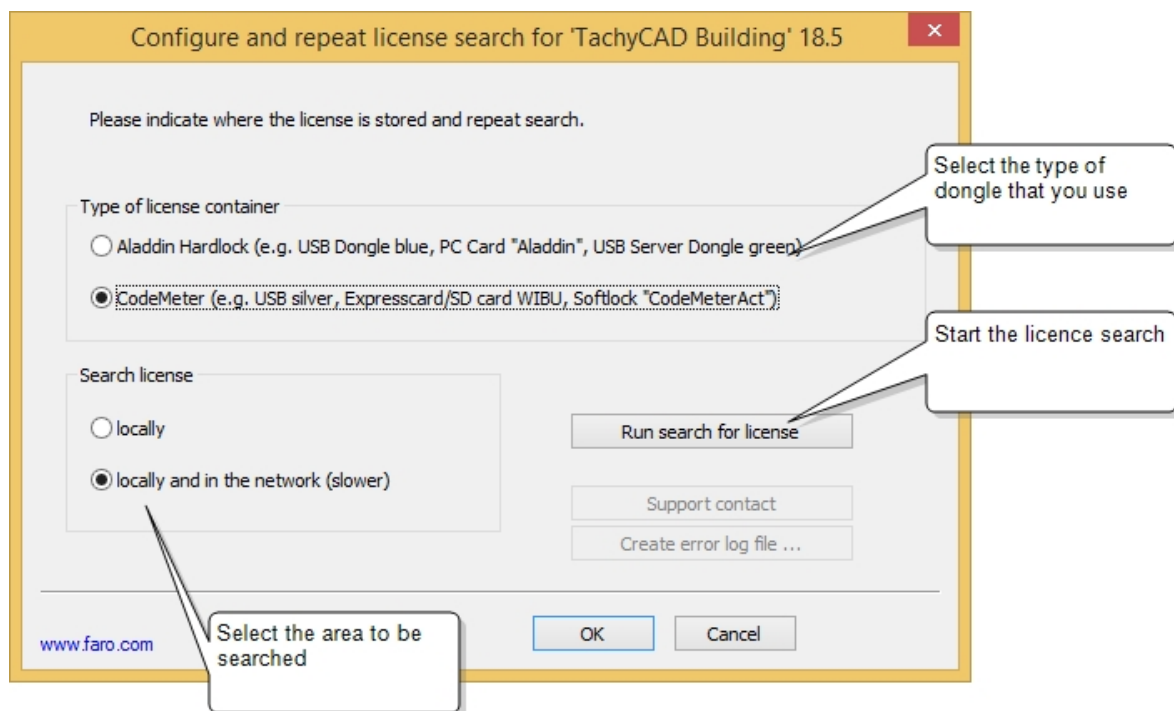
Configure and repeat license search for 'TachyCAD Building' 18.5

Please indicate where the license is stored and repeat search.

Select the type of dongle that you use

Type of license container

Aladdin Hardlock (e.g. USB Dongle blue, PC Card "Aladdin", USB Server Dongle green)

CodeMeter (e.g. USB silver, Expresscard/SD card WIBU, Softlock "CodeMeterAct")

Start the licence search

Search license

locally

locally and in the network (slower)

Run search for license

Support contact

Create error log file ...

www.faro.com

Select the area to be searched

OK

Cancel